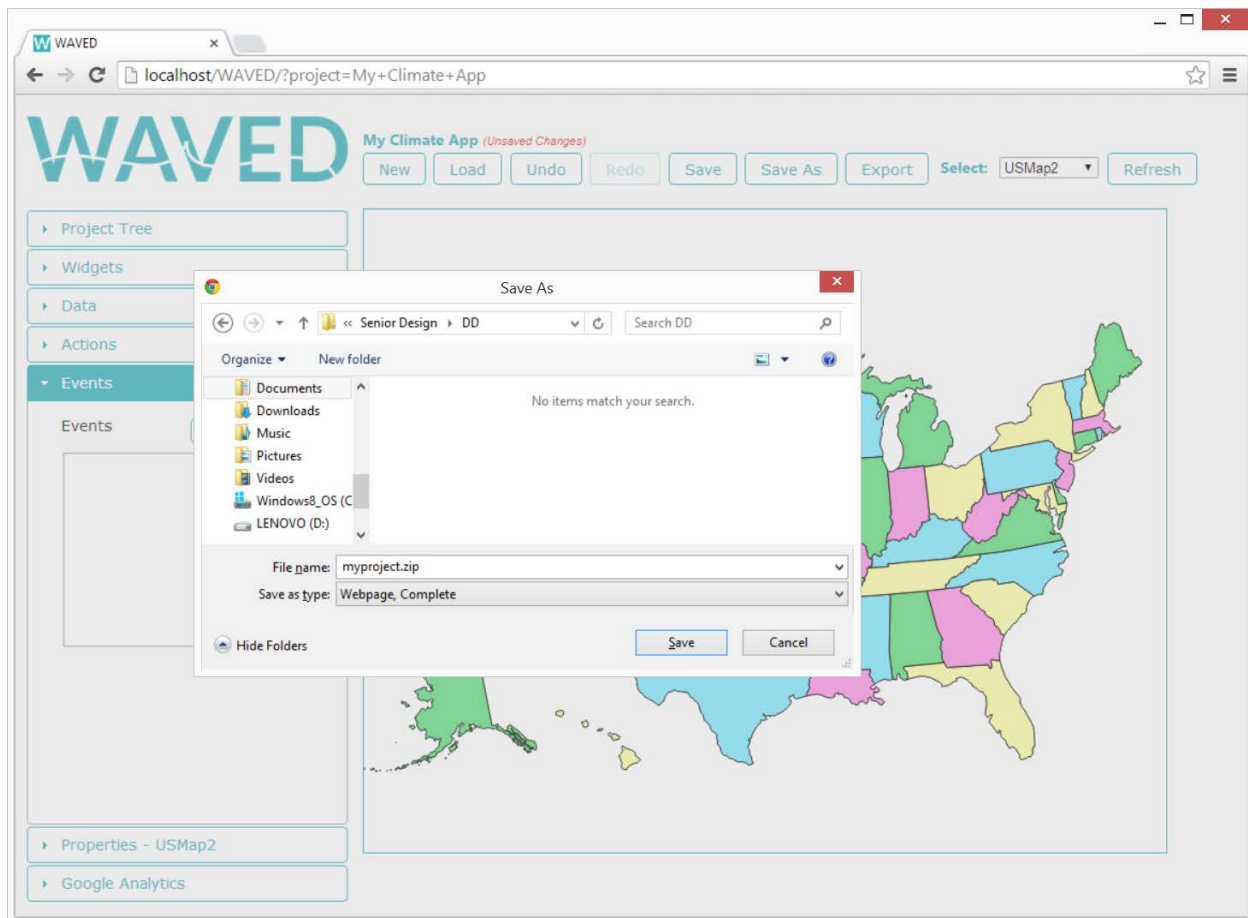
WAVED

localhost/WAVED/?project=My+Climate+App

WAVED

My Climate App (Unsaved Changes)

New Load Undo Redo Save Save As Export Select: USMap2 Refresh

Project Tree
Widgets
Data
Actions
Events

Events

Save As

« Senior Design › DD

Search DD

Organize ▾ New folder

Documents
Downloads
Music
Pictures
Videos
Windows8_OS (C
LENOVO (D:)

No items match your search.

File name: myproject.zip

Save as type: Webpage, Complete

Hide Folders

Save Cancel

Properties - USMap2
Google Analytics